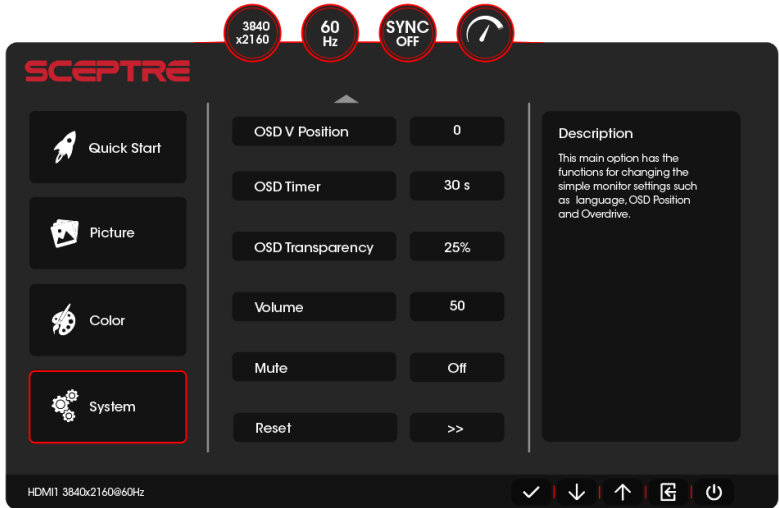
3840
x2160

60
Hz

SYNC
OFF

SCEPTRE

Quick Start

Picture

Color

System

| | |
|---|---|
| OSD V Position | 0 |
| OSD Timer | 30 s |
| OSD Transparency | 25% |
| Volume | 50 |
| Mute | Off |
| Reset | >> |

Description

This main option has the functions for changing the simple monitor settings such as language, OSD Position and Overdrive.

HDMI1 3840x2160@60Hz